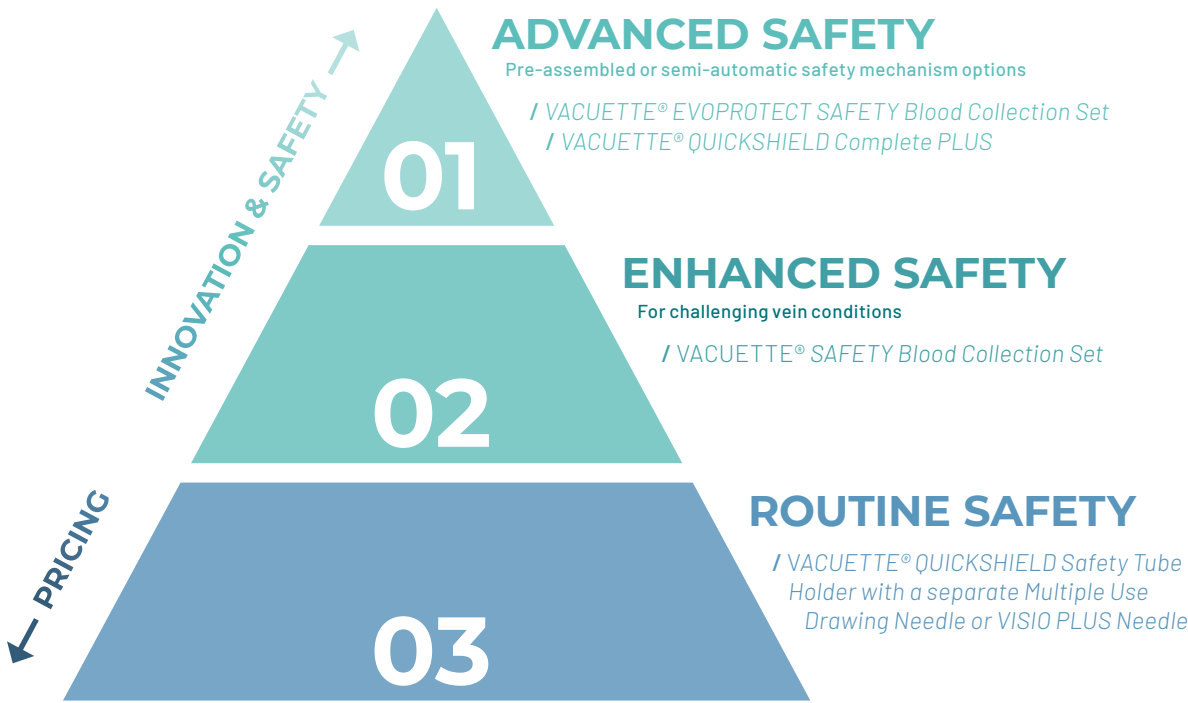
INNOVATION & SAFETY

ADVANCED SAFETY
Pre-assembled or semi-automatic safety mechanism options

/ VACUETTE® EVOPROTECT SAFETY Blood Collection Set
/ VACUETTE® QUICKSHIELD Complete PLUS

01

ENHANCED SAFETY
For challenging vein conditions

/ VACUETTE® SAFETY Blood Collection Set

02

PRICING

ROUTINE SAFETY

/ VACUETTE® QUICKSHIELD Safety Tube Holder with a separate Multiple Use Drawing Needle or VISIO PLUS Needle

03